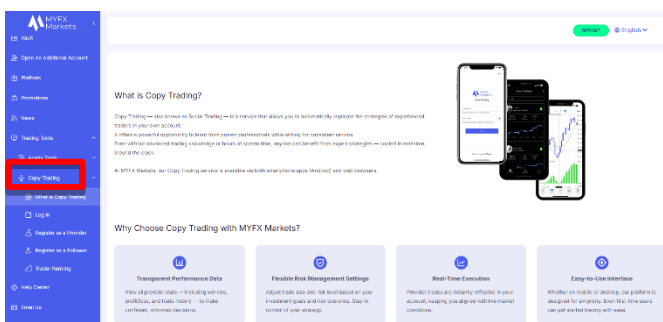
MYFX Markets

Vault

Open An Additional Account

Platform

Promotions

News

Trading Tools

Analy Tools

Copy Trading

What is Copy Trading

Log In

Register as a Provider

Register as a Follower

Trader Ranking

Help Center

Email Us

DEPOSIT

English

What is Copy Trading?

Copy Trading — also known as Social Trading — is a service that allows you to automatically replicate the strategies of experienced traders in your own account.

It offers a powerful opportunity to learn from proven professionals while aiming for consistent returns.

Even without advanced trading knowledge or hours of screen time, anyone can benefit from expert strategies — copied in real-time, around the clock.

At MYFX Markets, our Copy Trading service is available via both smartphone apps (Android) and web browsers.

Why Choose Copy Trading with MYFX Markets?

Transparent Performance Data

View all provider stats — including win rate, profit/loss, and trade history — to make confident, informed decisions.

Flexible Risk Management Settings

Adjust trade size and risk level based on your investment goals and risk tolerance. Stay in control of your strategy.

Real-Time Execution

Provider trades are instantly reflected in your account, keeping you aligned with live market conditions.

Easy-to-Use Interface

Whether on mobile or desktop, our platform is designed for simplicity. Even first-time users can get started trading with ease.